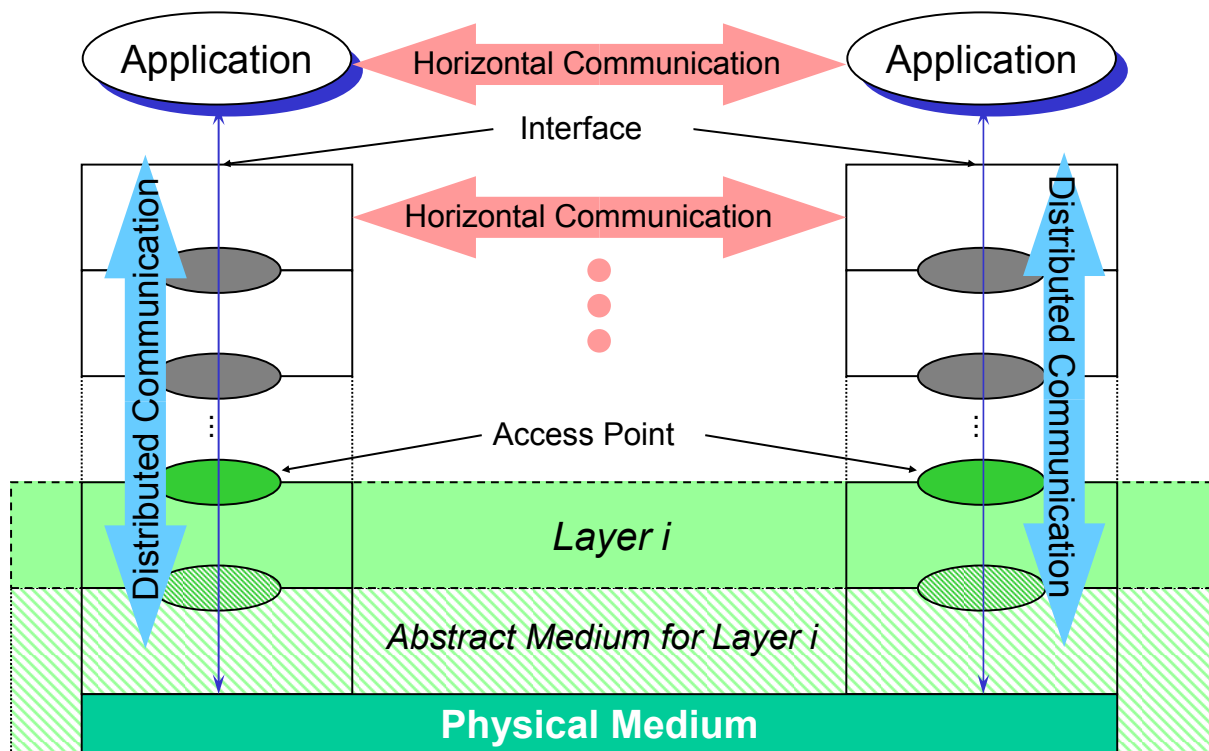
Application

Horizontal Communication

Application

Interface

Distributed Communication

Horizontal Communication

Distributed Communication

Access Point

Layer i

Abstract Medium for Layer i

Physical Medium